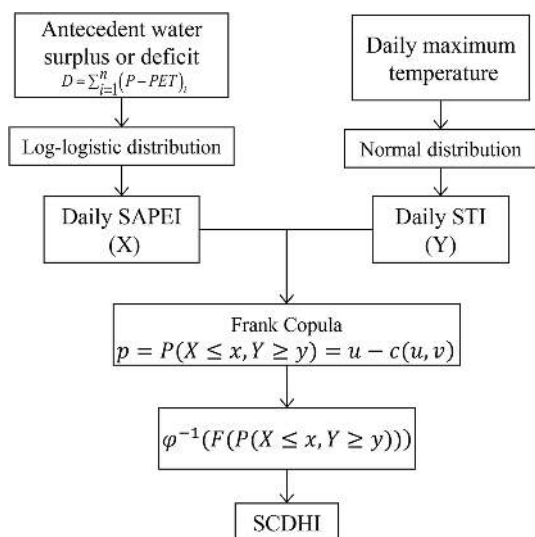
Antecedent water surplus or deficit
$D = \sum_{i=1}^{n}(P - PET)_i$

Daily maximum temperature

Log-logistic distribution

Normal distribution

Daily SAPEI
(X)

Daily STI
(Y)

Frank Copula
$p = P(X \leq x, Y \geq y) = u - c(u, v)$

$\varphi^{-1}(F(P(X \leq x, Y \geq y)))$

SCDHI